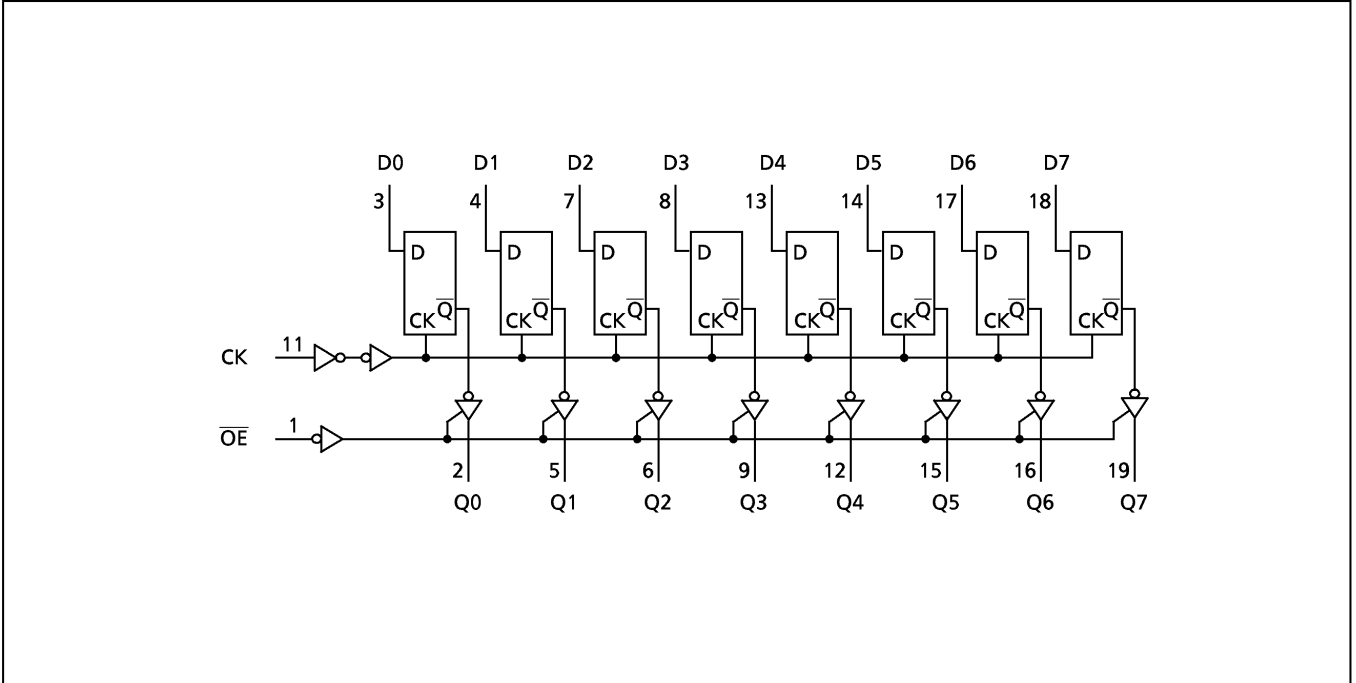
D0 D1 D2 D3 D4 D5 D6 D7

3 4 7 8 13 14 17 18

D D D D D D D D

CK $\overline{Q}$ CK $\overline{Q}$ CK $\overline{Q}$ CK $\overline{Q}$ CK $\overline{Q}$ CK $\overline{Q}$ CK $\overline{Q}$ CK $\overline{Q}$

CK 11

$\overline{OE}$ 1

2 5 6 9 12 15 16 19

Q0 Q1 Q2 Q3 Q4 Q5 Q6 Q7